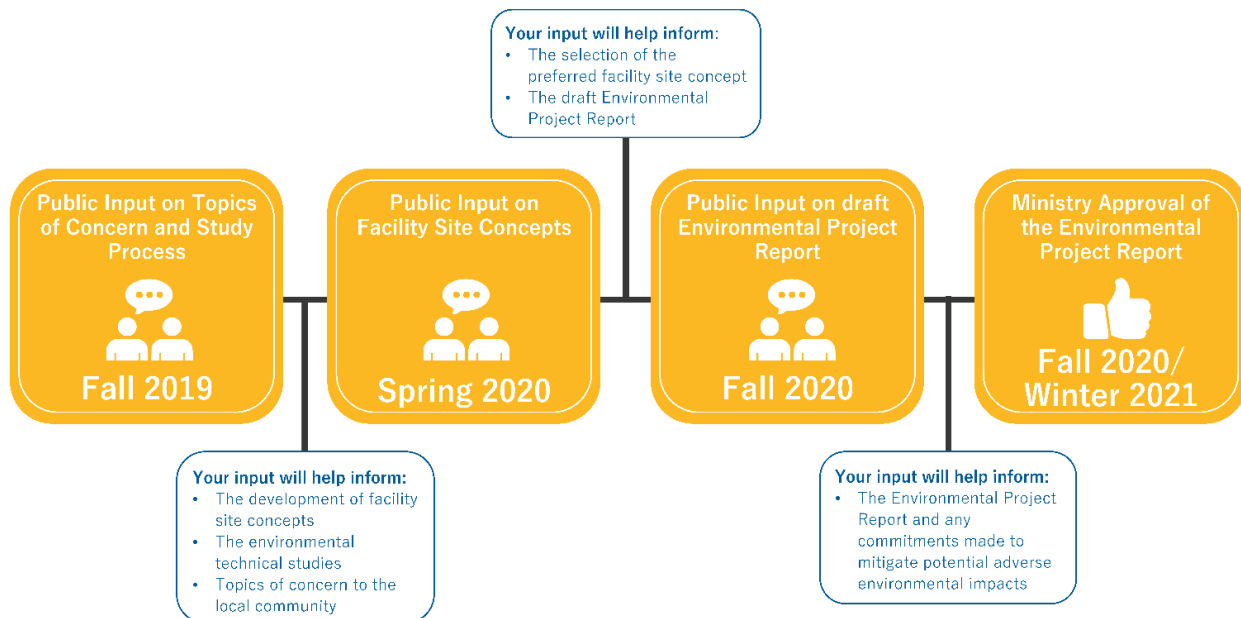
Public Input on Topics of Concern and Study Process

Fall 2019

Your input will help inform:
- The development of facility site concepts
- The environmental technical studies
- Topics of concern to the local community

Public Input on Facility Site Concepts

Spring 2020

Your input will help inform:
- The selection of the preferred facility site concept
- The draft Environmental Project Report

Public Input on draft Environmental Project Report

Fall 2020

Your input will help inform:
- The Environmental Project Report and any commitments made to mitigate potential adverse environmental impacts

Ministry Approval of the Environmental Project Report

Fall 2020/ Winter 2021